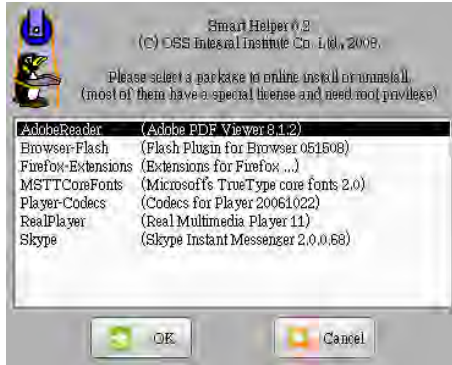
Smart Helper 0.2
(C) OSS Integral Institute Co. Ltd., 2008.

Please select a package to online install or unnstall.
(most of them have a special license and need root privilege)

| | |
|---|---|
| AdobeReader | (Adobe PDF Viewer 8.1.2) |
| Browser-Flash | (Flash Plugin for Browser 051508) |
| Firefox-Extensions | (Extensions for Firefox ...) |
| MSTTCoreFonts | (Microsoft's TrueType core fonts 2.0) |
| Player-Codecs | (Codecs for Player 20061022) |
| RealPlayer | (Real Multimedia Player 11) |
| Skype | (Skype Instant Messenger 2.0.0.68) |

OK

Cancel